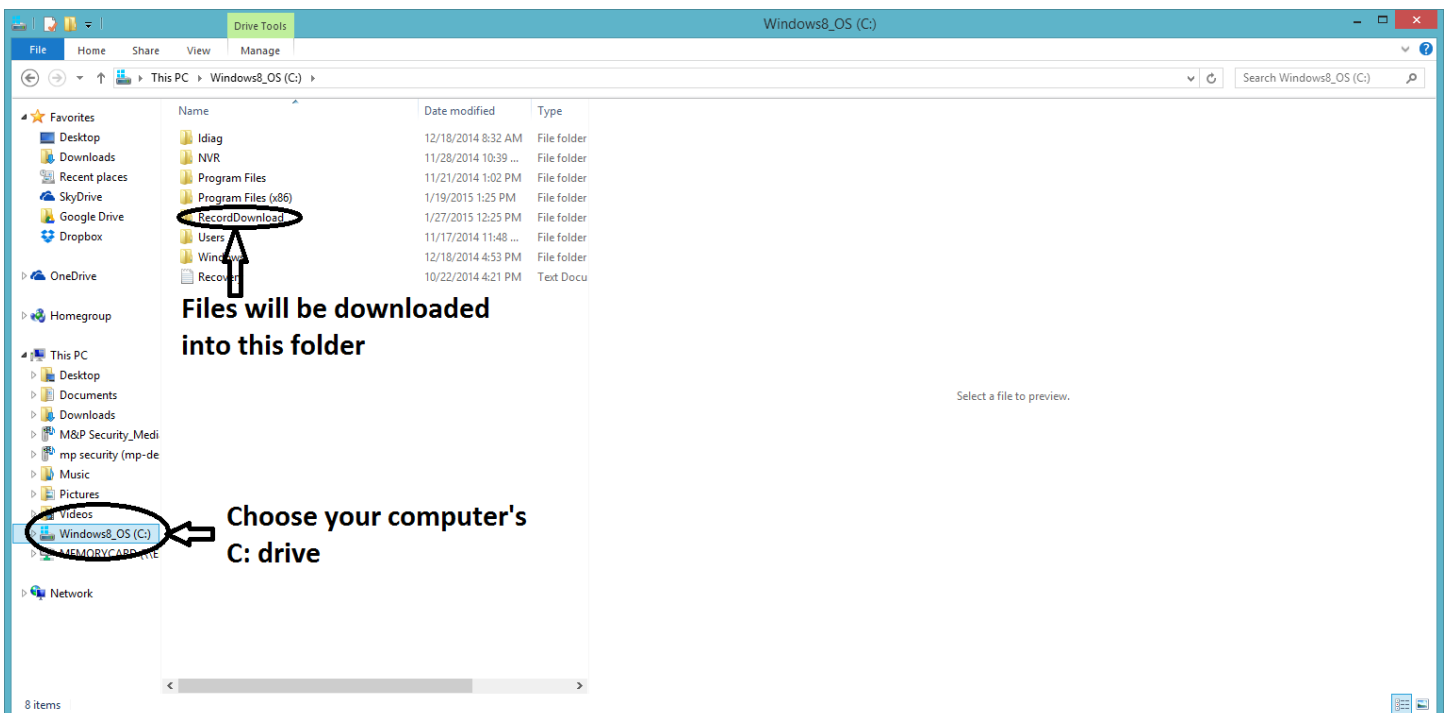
Drive Tools

Windows8_OS (C:)

File Home Share View Manage

This PC ▸ Windows8_OS (C:) ▸

Search Windows8_OS (C:)

Favorites
Desktop
Downloads
Recent places
SkyDrive
Google Drive
Dropbox

OneDrive

Homegroup

This PC
Desktop
Documents
Downloads
M&P Security_Medi
mp security (mp-de
Music
Pictures
Videos
Windows8_OS (C:)
MEMORYCARD (

Network

| Name | Date modified | Type |
|---|---|---|
| Idiag | 12/18/2014 8:32 AM | File folder |
| NVR | 11/28/2014 10:39 ... | File folder |
| Program Files | 11/21/2014 1:02 PM | File folder |
| Program Files (x86) | 1/19/2015 1:25 PM | File folder |
| RecordDownload | 1/27/2015 12:25 PM | File folder |
| Users | 11/17/2014 11:48 ... | File folder |
| Windows | 12/18/2014 4:53 PM | File folder |
| Recover | 10/22/2014 4:21 PM | Text Docu |

Files will be downloaded into this folder

Choose your computer's C: drive

Select a file to preview.

8 items